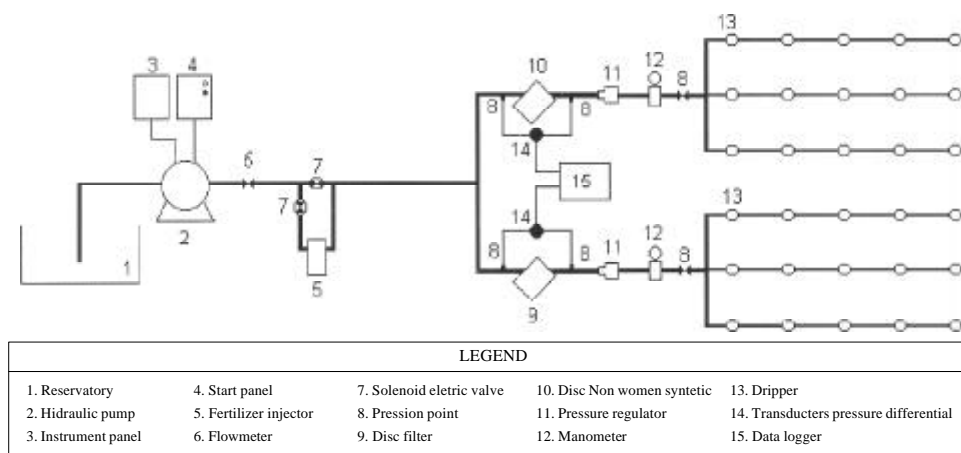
3 4 6 7 7 1 2 5 10 11 12 8 8 8 14 15 14 8 8 11 12 8 9 13 13

LEGEND

1. Reservatory
2. Hidraulic pump
3. Instrument panel

4. Start panel
5. Fertilizer injector
6. Flowmeter

7. Solenoid eletric valve
8. Pression point
9. Disc filter

10. Disc Non women syntetic
11. Pressure regulator
12. Manometer

13. Dripper
14. Transducters pressure differential
15. Data logger